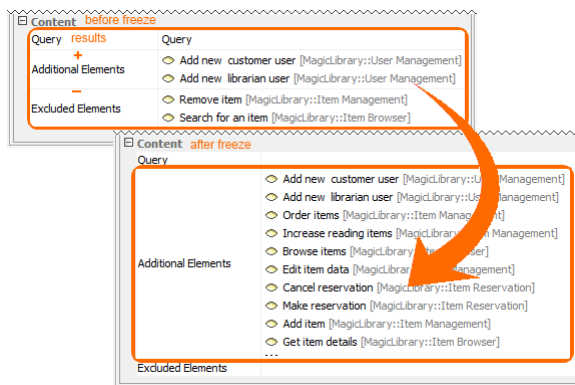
Content before freeze

| Query results | Query |
|---|---|
| + Additional Elements | Add new customer user [MagicLibrary::User Management] Add new librarian user [MagicLibrary::User Management] |
| − Excluded Elements | Remove item [MagicLibrary::Item Management] Search for an item [MagicLibrary::Item Browser] |

Content after freeze

| Query | |
|---|---|
| Additional Elements | Add new customer user [MagicLibrary::User Management] Add new librarian user [MagicLibrary::User Management] Order items [MagicLibrary::Item Management] Increase reading items [MagicLibrary::Item Management] Browse items [MagicLibrary::Item Browser] Edit item data [MagicLibrary::Item Management] Cancel reservation [MagicLibrary::Item Reservation] Make reservation [MagicLibrary::Item Reservation] Add item [MagicLibrary::Item Management] Get item details [MagicLibrary::Item Browser] ... |
| Excluded Elements | |